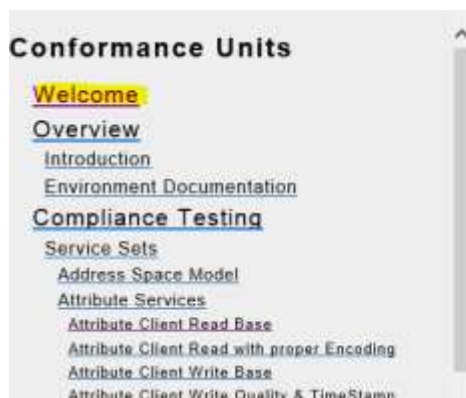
Conformance Units

Welcome

Overview

Introduction

Environment Documentation

Compliance Testing

Service Sets

Address Space Model

Attribute Services

Attribute Client Read Base

Attribute Client Read with proper Encoding

Attribute Client Write Base

Attribute Client Write Quality & TimeStamp